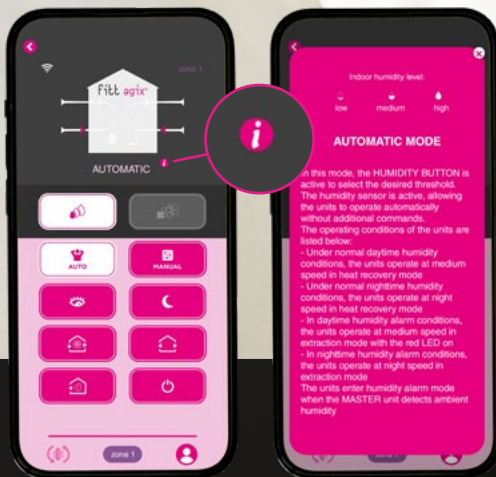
zone 1

fitt agix

AUTOMATIC

i

AUTO

MANUAL

zone 1

Indoor humidity level:

low medium high

AUTOMATIC MODE

In this mode, the HUMIDITY BUTTON is active to select the desired threshold. The humidity sensor is active, allowing the units to operate automatically without additional commands.
The operating conditions of the units are listed below:
- Under normal daytime humidity conditions, the units operate at medium speed in heat recovery mode
- Under normal nighttime humidity conditions, the units operate at night speed in heat recovery mode
- In daytime humidity alarm conditions, the units operate at medium speed in extraction mode with the red LED on
- In nighttime humidity alarm conditions, the units operate at night speed in extraction mode
The units enter humidity alarm mode when the MASTER unit detects ambient humidity